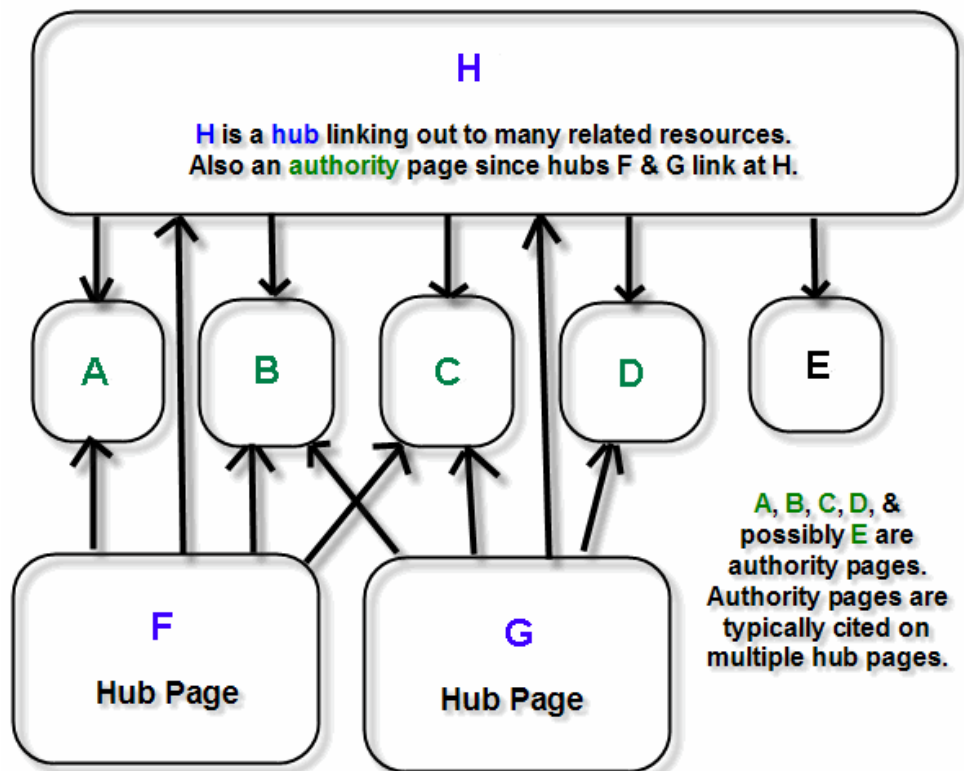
H

H is a hub linking out to many related resources. Also an authority page since hubs F & G link at H.

A

B

C

D

E

A, B, C, D, & possibly E are authority pages. Authority pages are typically cited on multiple hub pages.

F

Hub Page

G

Hub Page